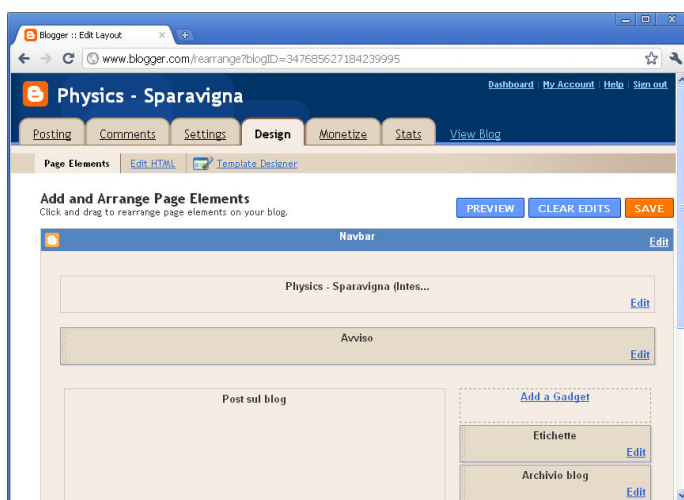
Blogger :: Edit Layout

www.blogger.com/rearrange?blogID=347685627184239995

Physics - Sparavigna

Dashboard | My Account | Help | Sign out

Posting | Comments | Settings | Design | Monetize | Stats | View Blog

Page Elements | Edit HTML | Template Designer

Add and Arrange Page Elements
Click and drag to rearrange page elements on your blog.

PREVIEW | CLEAR EDITS | SAVE

Navbar
Edit

Physics - Sparavigna (Intes...
Edit

Avviso
Edit

Post sul blog

Add a Gadget

Etichette
Edit

Archivio blog
Edit